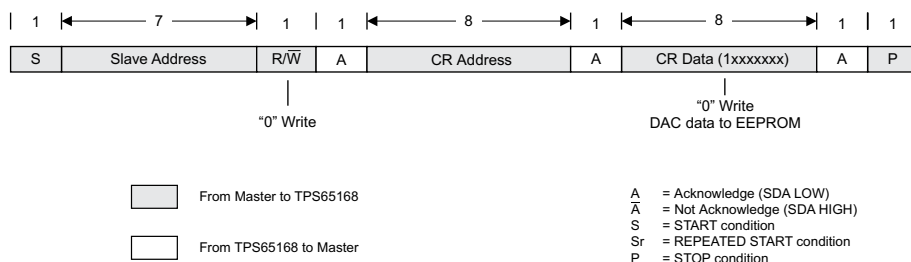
| 1 | 7 | 1 | 1 | 8 | 1 | 8 | 1 | 1 |
|---|---|---|---|---|---|---|---|---|
| S | Slave Address | R/$\overline{W}$ | A | CR Address | A | CR Data (1xxxxxxx) | A | P |

"0" Write

"0" Write
DAC data to EEPROM

From Master to TPS65168

From TPS65168 to Master

A = Acknowledge (SDA LOW)
$\overline{A}$ = Not Acknowledge (SDA HIGH)
S = START condition
Sr = REPEATED START condition
P = STOP condition